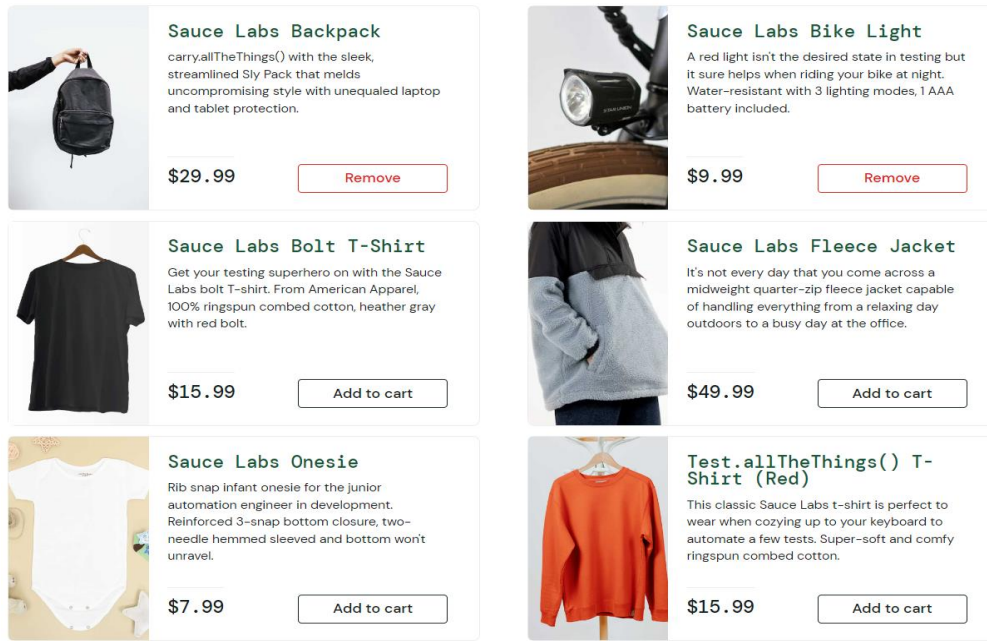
Sauce Labs Backpack

carry.allTheThings() with the sleek, streamlined Sly Pack that melds uncompromising style with unequaled laptop and tablet protection.

$29.99

Remove

Sauce Labs Bike Light

A red light isn't the desired state in testing but it sure helps when riding your bike at night. Water-resistant with 3 lighting modes, 1 AAA battery included.

$9.99

Remove

Sauce Labs Bolt T-Shirt

Get your testing superhero on with the Sauce Labs bolt T-shirt. From American Apparel, 100% ringspun combed cotton, heather gray with red bolt.

$15.99

Add to cart

Sauce Labs Fleece Jacket

It's not every day that you come across a midweight quarter-zip fleece jacket capable of handling everything from a relaxing day outdoors to a busy day at the office.

$49.99

Add to cart

Sauce Labs Onesie

Rib snap infant onesie for the junior automation engineer in development. Reinforced 3-snap bottom closure, two-needle hemmed sleeved and bottom won't unravel.

$7.99

Add to cart

Test.allTheThings() T-Shirt (Red)

This classic Sauce Labs t-shirt is perfect to wear when cozying up to your keyboard to automate a few tests. Super-soft and comfy ringspun combed cotton.

$15.99

Add to cart